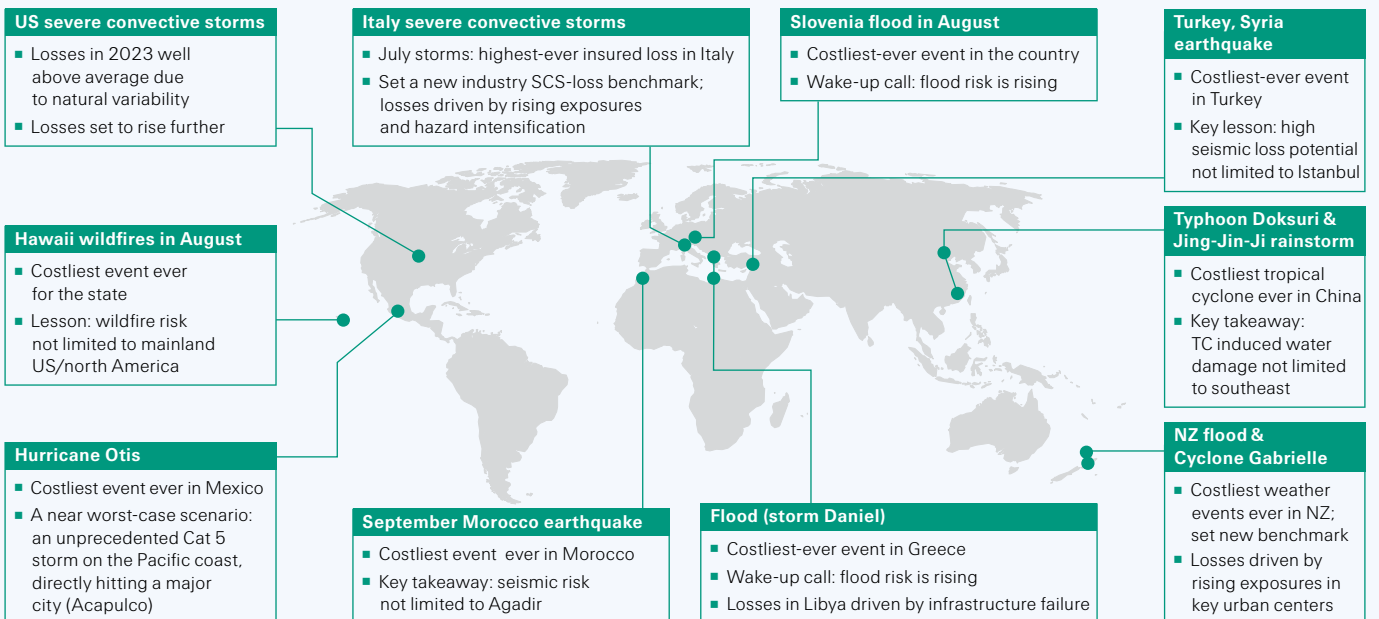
US severe convective storms
- Losses in 2023 well above average due to natural variability
- Losses set to rise further

Hawaii wildfires in August
- Costliest event ever for the state
- Lesson: wildfire risk not limited to mainland US/north America

Hurricane Otis
- Costliest event ever in Mexico
- A near worst-case scenario: an unprecedented Cat 5 storm on the Pacific coast, directly hitting a major city (Acapulco)

Italy severe convective storms
- July storms: highest-ever insured loss in Italy
- Set a new industry SCS-loss benchmark; losses driven by rising exposures and hazard intensification

September Morocco earthquake
- Costliest event ever in Morocco
- Key takeaway: seismic risk not limited to Agadir

Slovenia flood in August
- Costliest-ever event in the country
- Wake-up call: flood risk is rising

Flood (storm Daniel)
- Costliest-ever event in Greece
- Wake-up call: flood risk is rising
- Losses in Libya driven by infrastructure failure

Turkey, Syria earthquake
- Costliest-ever event in Turkey
- Key lesson: high seismic loss potential not limited to Istanbul

Typhoon Doksuri & Jing-Jin-Ji rainstorm
- Costliest tropical cyclone ever in China
- Key takeaway: TC induced water damage not limited to southeast

NZ flood & Cyclone Gabrielle
- Costliest weather events ever in NZ; set new benchmark
- Losses driven by rising exposures in key urban centers